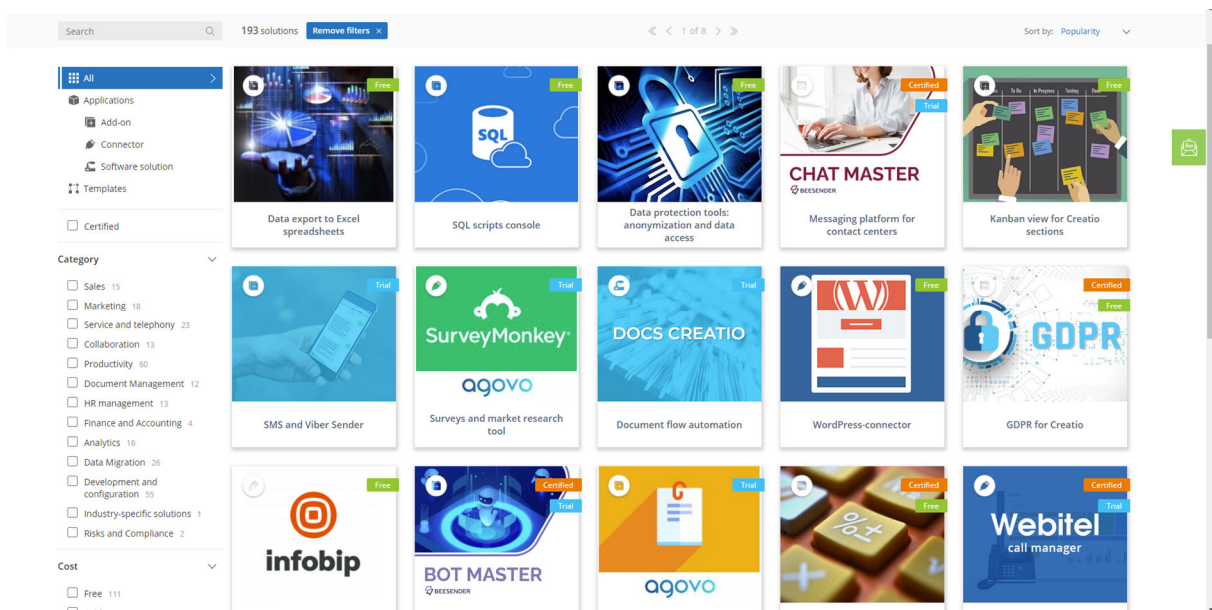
Search

193 solutions Remove filters ×

1 of 8

Sort by: Popularity

All
Applications
Add-on
Connector
Software solution
Templates

Certified

Category
Sales 15
Marketing 18
Service and telephony 23
Collaboration 13
Productivity 60
Document Management 12
HR management 13
Finance and Accounting 4
Analytics 16
Data Migration 26
Development and configuration 55
Industry-specific solutions 1
Risks and Compliance 2

Cost
Free 111

Free
Data export to Excel spreadsheets

Free
SQL
SQL scripts console

Free
Data protection tools: anonymization and data access

Certified
Trial
CHAT MASTER
BEESENDER
Messaging platform for contact centers

Free
To Do In Progress Testing Done
Kanban view for Creatio sections

Trial
SMS and Viber Sender

Trial
SurveyMonkey
agovo
Surveys and market research tool

Trial
DOCS CREATIO
Document flow automation

Free
WordPress-connector

Certified
Free
GDPR
GDPR for Creatio

Free
infobip

Certified
Trial
BOT MASTER
BEESENDER

Trial
agovo

Certified
Free

Certified
Trial
Webitel
call manager